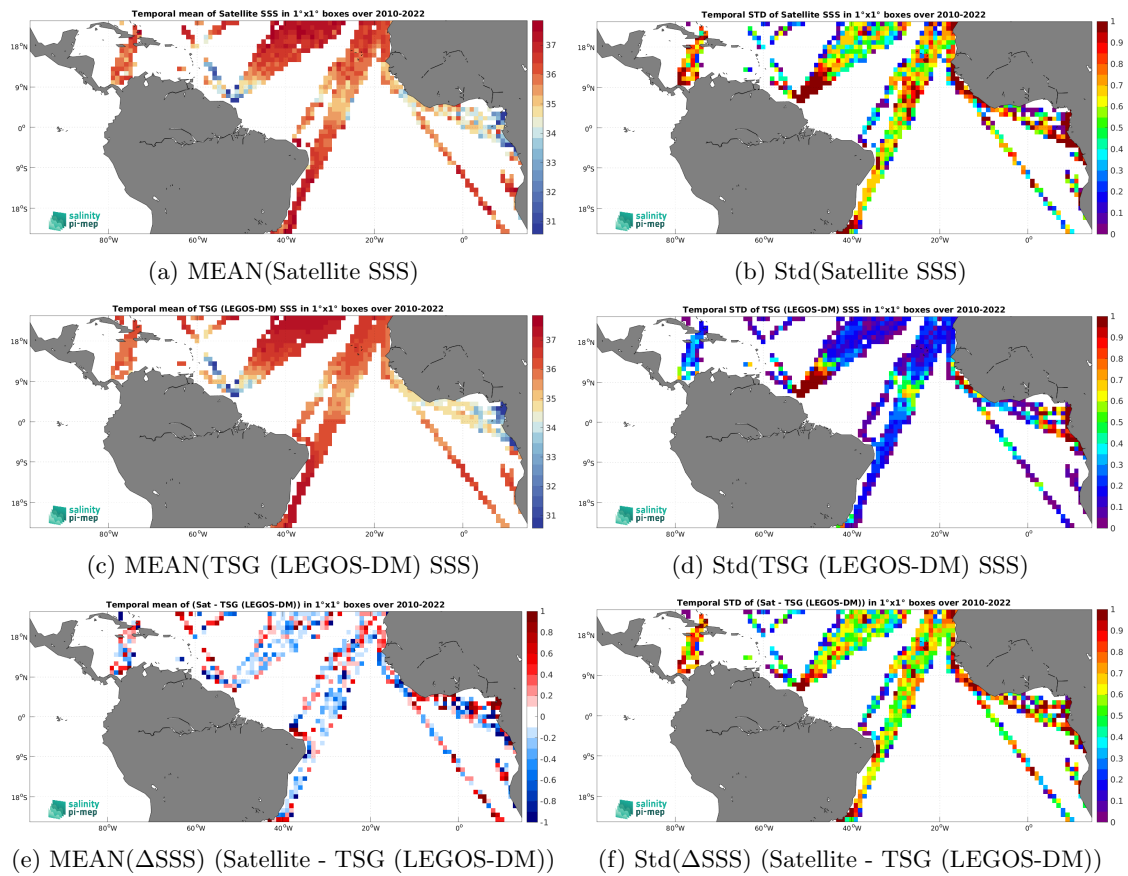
Temporal mean of Satellite SSS in 1°x1° boxes over 2010-2022

18°N
9°N
0°
9°S
18°S

80°W 60°W 40°W 20°W 0°

37 36 35 34 33 32 31

salinity pi-mep

(a) MEAN(Satellite SSS)

Temporal STD of Satellite SSS in 1°x1° boxes over 2010-2022

18°N
9°N
0°
9°S
18°S

80°W 60°W 40°W 20°W 0°

1 0.9 0.8 0.7 0.6 0.5 0.4 0.3 0.2 0.1 0

salinity pi-mep

(b) Std(Satellite SSS)

Temporal mean of TSG (LEGOS-DM) SSS in 1°x1° boxes over 2010-2022

18°N
9°N
0°
9°S
18°S

80°W 60°W 40°W 20°W 0°

37 36 35 34 33 32 31

salinity pi-mep

(c) MEAN(TSG (LEGOS-DM) SSS)

Temporal STD of TSG (LEGOS-DM) SSS in 1°x1° boxes over 2010-2022

18°N
9°N
0°
9°S
18°S

80°W 60°W 40°W 20°W 0°

1 0.9 0.8 0.7 0.6 0.5 0.4 0.3 0.2 0.1 0

salinity pi-mep

(d) Std(TSG (LEGOS-DM) SSS)

Temporal mean of (Sat - TSG (LEGOS-DM)) in 1°x1° boxes over 2010-2022

18°N
9°N
0°
9°S
18°S

80°W 60°W 40°W 20°W 0°

1 0.8 0.6 0.4 0.2 0 -0.2 -0.4 -0.6 -0.8 -1

salinity pi-mep

(e) MEAN($\Delta$SSS) (Satellite - TSG (LEGOS-DM))

Temporal STD of (Sat - TSG (LEGOS-DM)) in 1°x1° boxes over 2010-2022

18°N
9°N
0°
9°S
18°S

80°W 60°W 40°W 20°W 0°

1 0.9 0.8 0.7 0.6 0.5 0.4 0.3 0.2 0.1 0

salinity pi-mep

(f) Std($\Delta$SSS) (Satellite - TSG (LEGOS-DM))